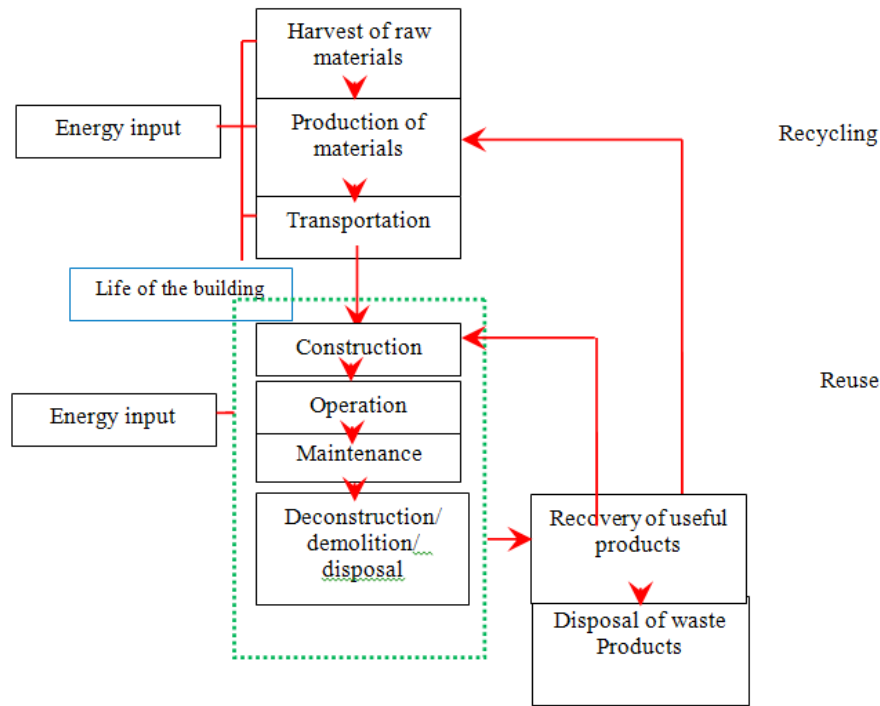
Harvest of raw materials

Energy input

Production of materials

Recycling

Transportation

Life of the building

Construction

Reuse

Energy input

Operation

Maintenance

Deconstruction/ demolition/ disposal

Recovery of useful products

Disposal of waste Products